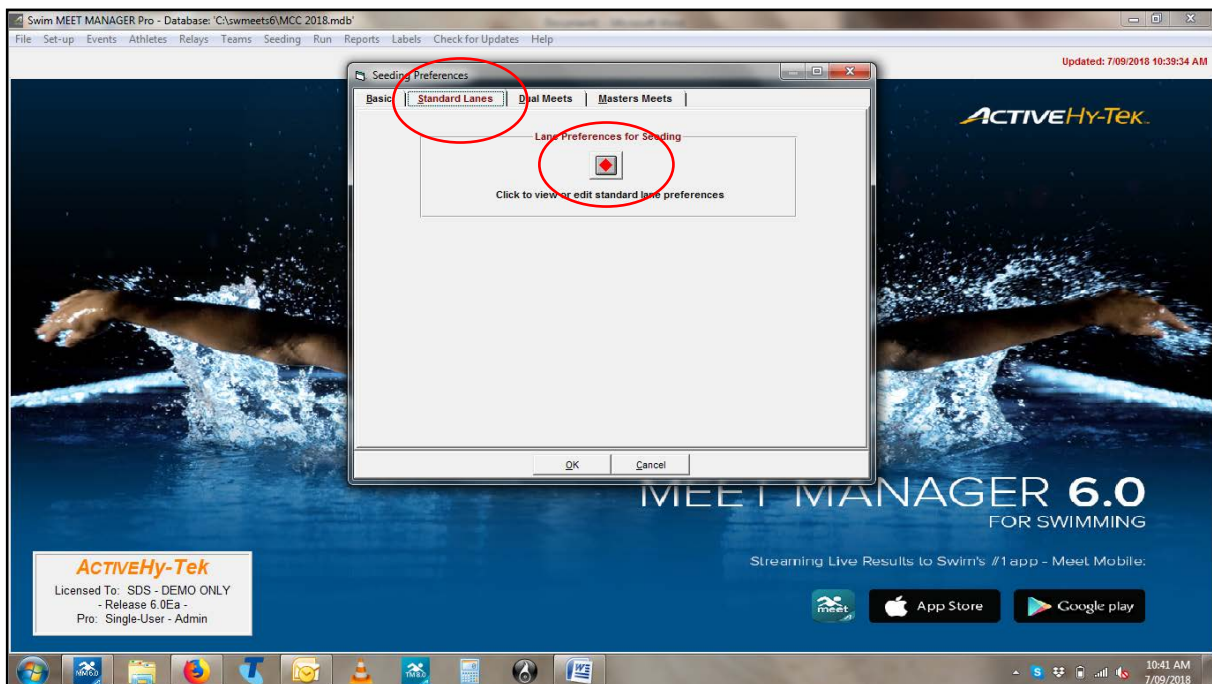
Swim MEET MANAGER Pro - Database: 'C:\swmeets6\MCC 2018.mdb'

File Set-up Events Athletes Relays Teams Seeding Run Reports Labels Check for Updates Help

Updated: 7/09/2018 10:39:34 AM

Seeding Preferences

Basic | Standard Lanes | Dual Meets | Masters Meets

Lane Preferences for Seeding

Click to view or edit standard lane preferences

OK Cancel

ACTIVEHY-TEK

MEET MANAGER 6.0
FOR SWIMMING

Streaming Live Results to Swim's #1 app - Meet Mobile:

meet App Store Google play

ACTIVEHy-Tek
Licensed To: SDS - DEMO ONLY
- Release 6.0Ea -
Pro: Single-User - Admin

10:41 AM
7/09/2018